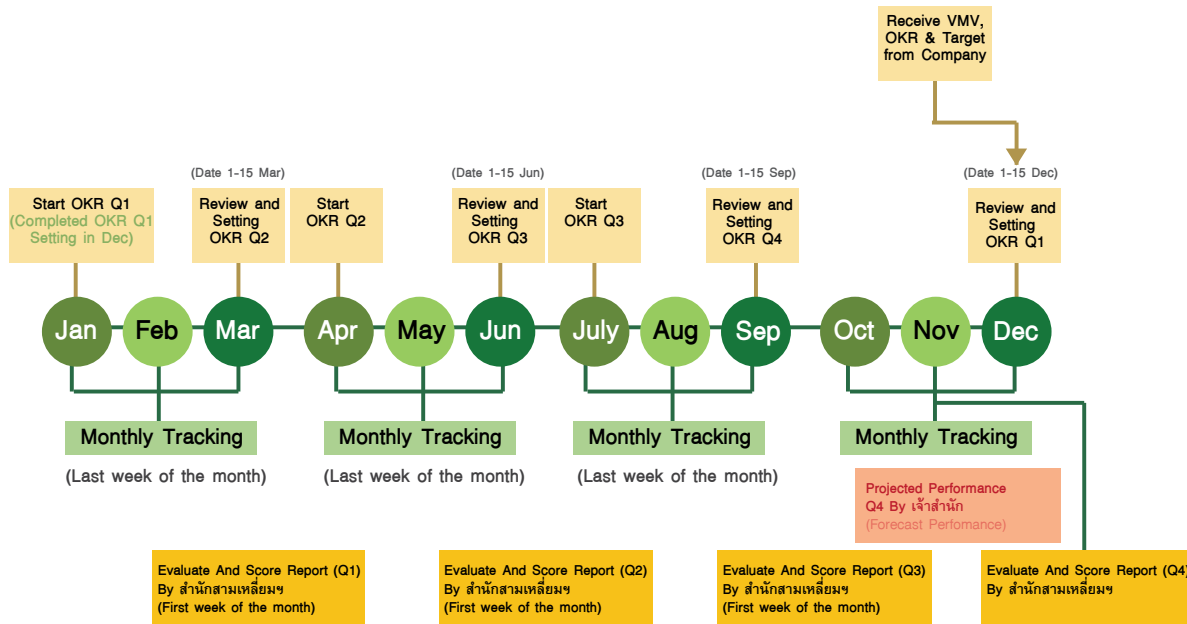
Receive VMV, OKR & Target from Company

(Date 1-15 Mar)

(Date 1-15 Jun)

(Date 1-15 Sep)

(Date 1-15 Dec)

Start OKR Q1 (Completed OKR Q1 Setting in Dec)

Review and Setting OKR Q2

Start OKR Q2

Review and Setting OKR Q3

Start OKR Q3

Review and Setting OKR Q4

Review and Setting OKR Q1

Jan Feb Mar Apr May Jun July Aug Sep Oct Nov Dec

Monthly Tracking

(Last week of the month)

Monthly Tracking

(Last week of the month)

Monthly Tracking

(Last week of the month)

Monthly Tracking

Projected Performance Q4 By เจ้าสำนัก (Forecast Perfomance)

Evaluate And Score Report (Q1) By สำนักสามเหลี่ยมฯ (First week of the month)

Evaluate And Score Report (Q2) By สำนักสามเหลี่ยมฯ (First week of the month)

Evaluate And Score Report (Q3) By สำนักสามเหลี่ยมฯ (First week of the month)

Evaluate And Score Report (Q4) By สำนักสามเหลี่ยมฯ